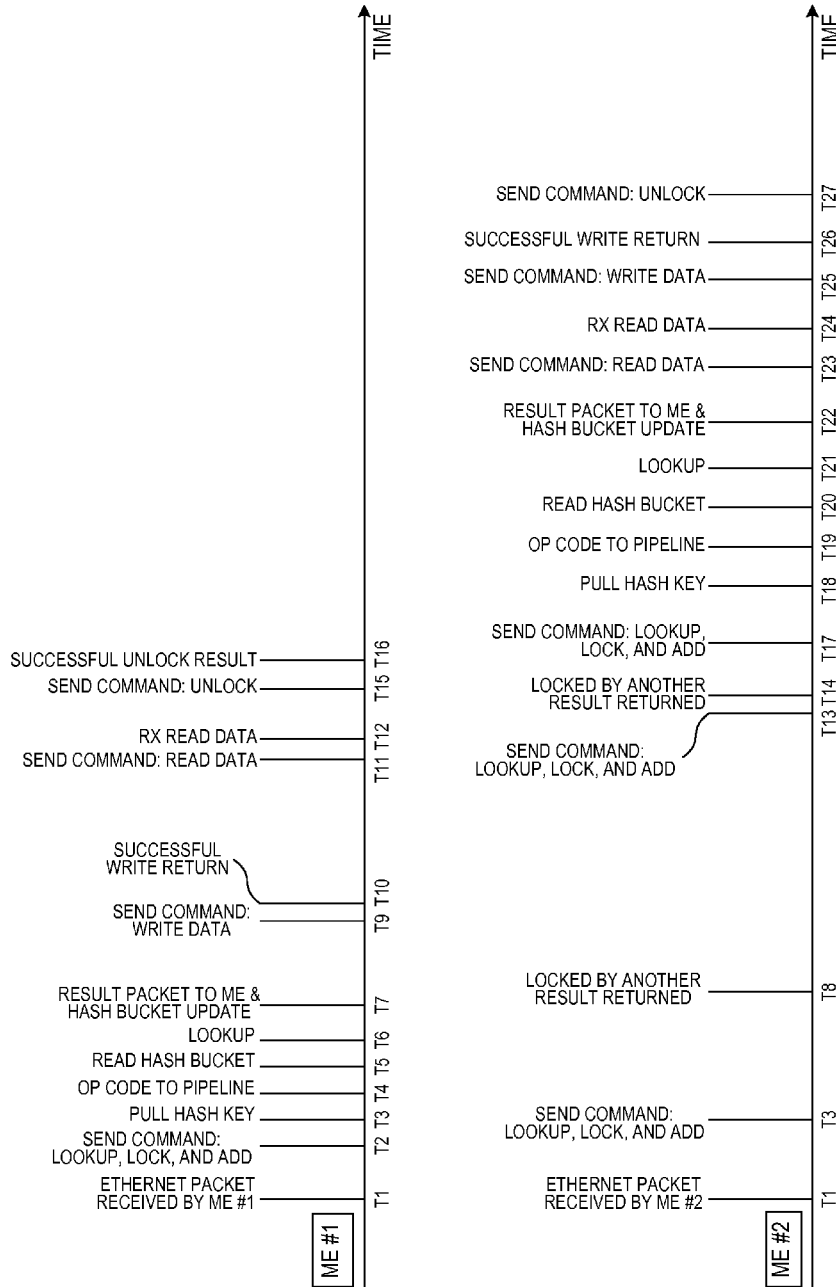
TIME

SUCCESSFUL UNLOCK RESULT
SEND COMMAND: UNLOCK
RX READ DATA
SEND COMMAND: READ DATA
SUCCESSFUL WRITE RETURN
SEND COMMAND: WRITE DATA
RESULT PACKET TO ME & HASH BUCKET UPDATE
LOOKUP
READ HASH BUCKET
OP CODE TO PIPELINE
PULL HASH KEY
SEND COMMAND: LOOKUP, LOCK, AND ADD
ETHERNET PACKET RECEIVED BY ME #1

T16
T15
T12
T11
T10
T9
T7
T6
T5
T4
T3
T2
T1

ME #1

TIME

SEND COMMAND: UNLOCK
SUCCESSFUL WRITE RETURN
SEND COMMAND: WRITE DATA
RX READ DATA
SEND COMMAND: READ DATA
RESULT PACKET TO ME & HASH BUCKET UPDATE
LOOKUP
READ HASH BUCKET
OP CODE TO PIPELINE
PULL HASH KEY
SEND COMMAND: LOOKUP, LOCK, AND ADD
LOCKED BY ANOTHER RESULT RETURNED
SEND COMMAND: LOOKUP, LOCK, AND ADD
LOCKED BY ANOTHER RESULT RETURNED
SEND COMMAND: LOOKUP, LOCK, AND ADD
ETHERNET PACKET RECEIVED BY ME #2

T27
T26
T25
T24
T23
T22
T21
T20
T19
T18
T17
T14
T13
T8
T3
T1

ME #2